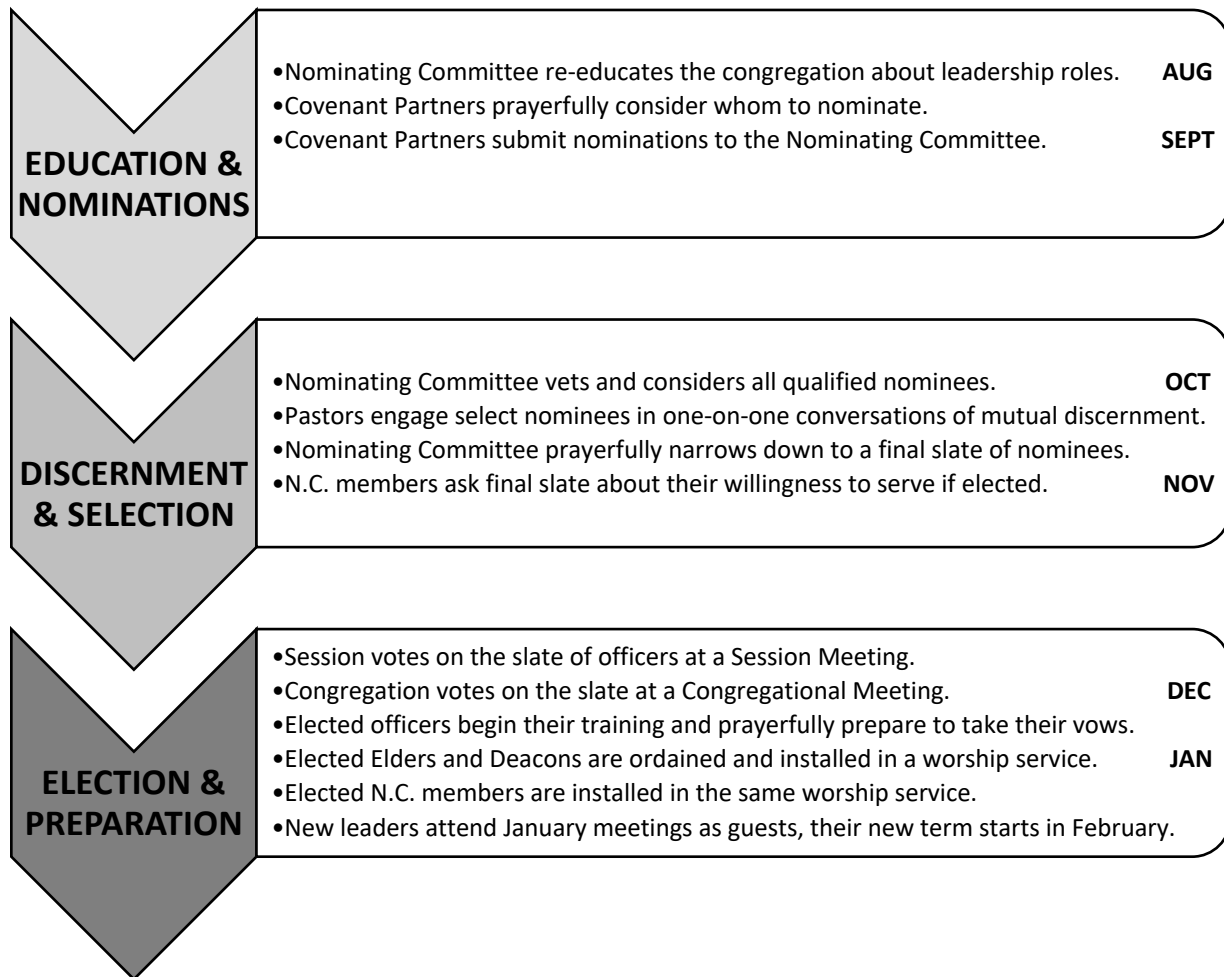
EDUCATION & NOMINATIONS

•Nominating Committee re-educates the congregation about leadership roles. AUG
•Covenant Partners prayerfully consider whom to nominate.
•Covenant Partners submit nominations to the Nominating Committee. SEPT

DISCERNMENT & SELECTION

•Nominating Committee vets and considers all qualified nominees. OCT
•Pastors engage select nominees in one-on-one conversations of mutual discernment.
•Nominating Committee prayerfully narrows down to a final slate of nominees.
•N.C. members ask final slate about their willingness to serve if elected. NOV

ELECTION & PREPARATION

•Session votes on the slate of officers at a Session Meeting.
•Congregation votes on the slate at a Congregational Meeting. DEC
•Elected officers begin their training and prayerfully prepare to take their vows.
•Elected Elders and Deacons are ordained and installed in a worship service. JAN
•Elected N.C. members are installed in the same worship service.
•New leaders attend January meetings as guests, their new term starts in February.